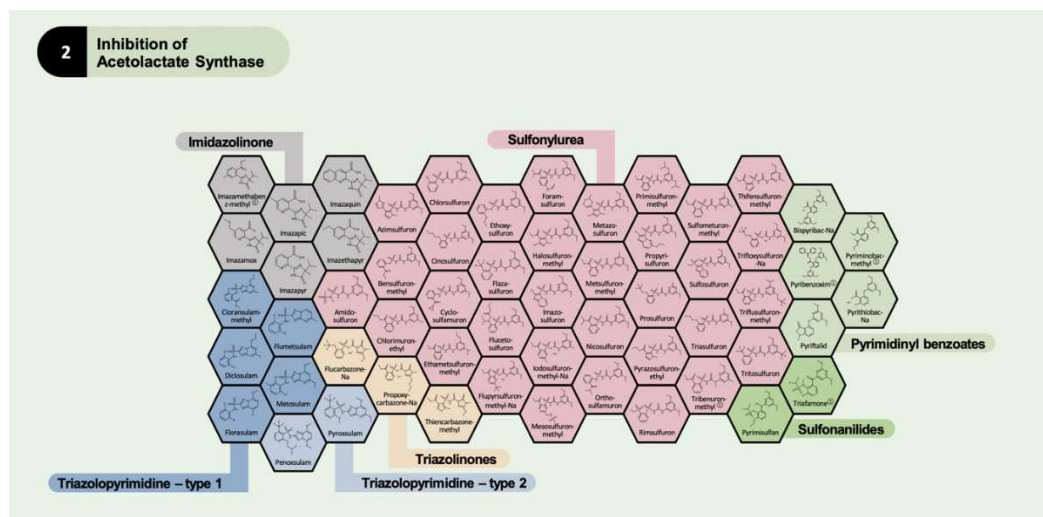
2 Inhibition of Acetolactate Synthase

Imidazolinone

Sulfonylurea

Imazamethabenz-methyl
Imazapic
Imazaquin
Imazamox
Imazapyr
Imazethapyr
Cloransulam-methyl
Flumetsulam
Diclosulam
Metosulam
Florasulam
Penoxsulam
Pyroxsulam
Flucarbazone-Na
Propoxycarbazone-Na
Thiencarbazone-methyl
Azimsulfuron
Bensulfuron-methyl
Amidosulfuron
Chlorimuron-ethyl
Chlorsulfuron
Cinosulfuron
Cyclosulfamuron
Ethametsulfuron-methyl
Ethoxysulfuron
Flazasulfuron
Flucetosulfuron
Flupyrsulfuron-methyl-Na
Foramsulfuron
Halosulfuron-methyl
Imazosulfuron
Iodosulfuron-methyl-Na
Mesosulfuron-methyl
Metazosulfuron
Metsulfuron-methyl
Nicosulfuron
Orthosulfamuron
Primisulfuron-methyl
Propyrisulfuron
Prosulfuron
Pyrazosulfuron-ethyl
Rimsulfuron
Sulfometuron-methyl
Sulfosulfuron
Triasulfuron
Tribenuron-methyl
Thifensulfuron-methyl
Trifloxysulfuron-Na
Triflusulfuron-methyl
Tritosulfuron
Bispyribac-Na
Pyriminobac-methyl
Pyribenzoxim
Pyrithiobac-Na
Pyriftalid
Triafamone
Pyrimisulfan

Pyrimidinyl benzoates
Sulfonanilides
Triazolinones
Triazolopyrimidine – type 1
Triazolopyrimidine – type 2